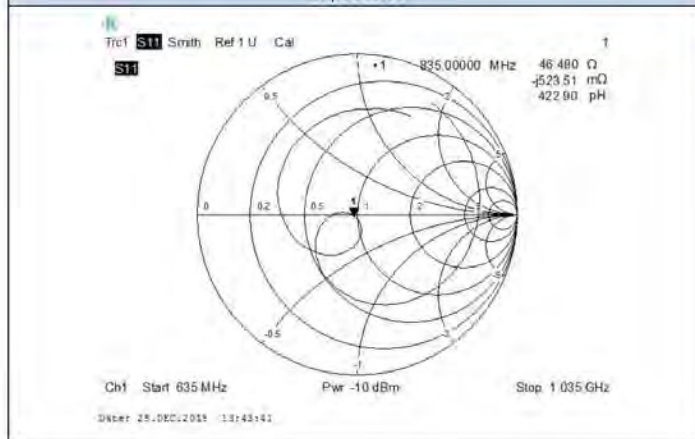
Trc1 S11 Smith Ref 1 U Cal

1

S11

•1 835.00000 MHz 46.480 Ω
-j523.51 mΩ
422.90 pH

0.5

1

2

5

0

0.2

0.5

1

1

2

5

-5

-0.5

-2

-1

Ch1 Start 635 MHz Pwr -10 dBm Stop 1.035 GHz

Date: 25.DEC.2015 13:43:41